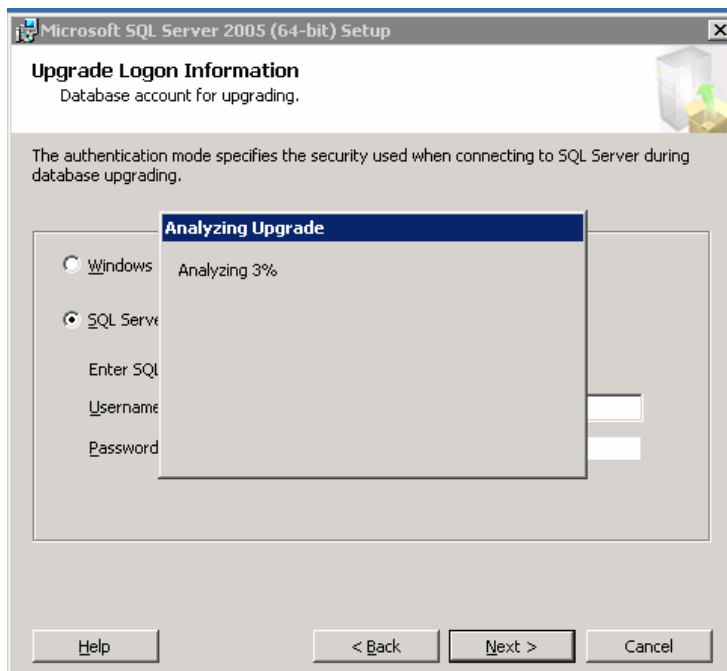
Microsoft SQL Server 2005 (64-bit) Setup

Upgrade Logon Information
Database account for upgrading.

The authentication mode specifies the security used when connecting to SQL Server during database upgrading.

Windows

SQL Serve

Enter SQL

Username

Password

Analyzing Upgrade

Analyzing 3%

Help

< Back

Next >

Cancel